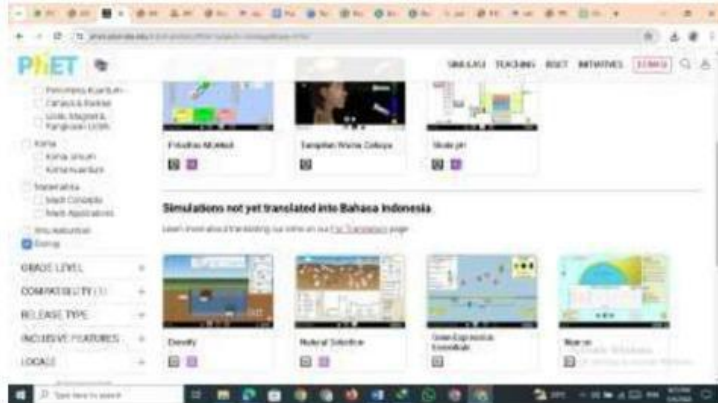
PhET

SIMULASI TEACHING RISET INITIATIVES DONASI

Fenomena Kuantum
Cahaya & Radiasi
Listrik, Magnet & Rangkaian Listrik

Kimia
Kimia Umum
Kimia Kuantum

Matematika
Math Concepts
Math Applications

Ilmu Kebumian
Biology

GRADE LEVEL +
COMPATIBILITY (1) +
RELEASE TYPE +
INCLUSIVE FEATURES +
LOCALE +

Pemilihan Alamiah
Tampilan Warna Cahaya
Skala pH

Simulations not yet translated into Bahasa Indonesia

Learn more about translating our sims on our For Translators page

Density
Natural Selection
Gene Expression Essentials
Neuron

Activate Windows

Type here to search